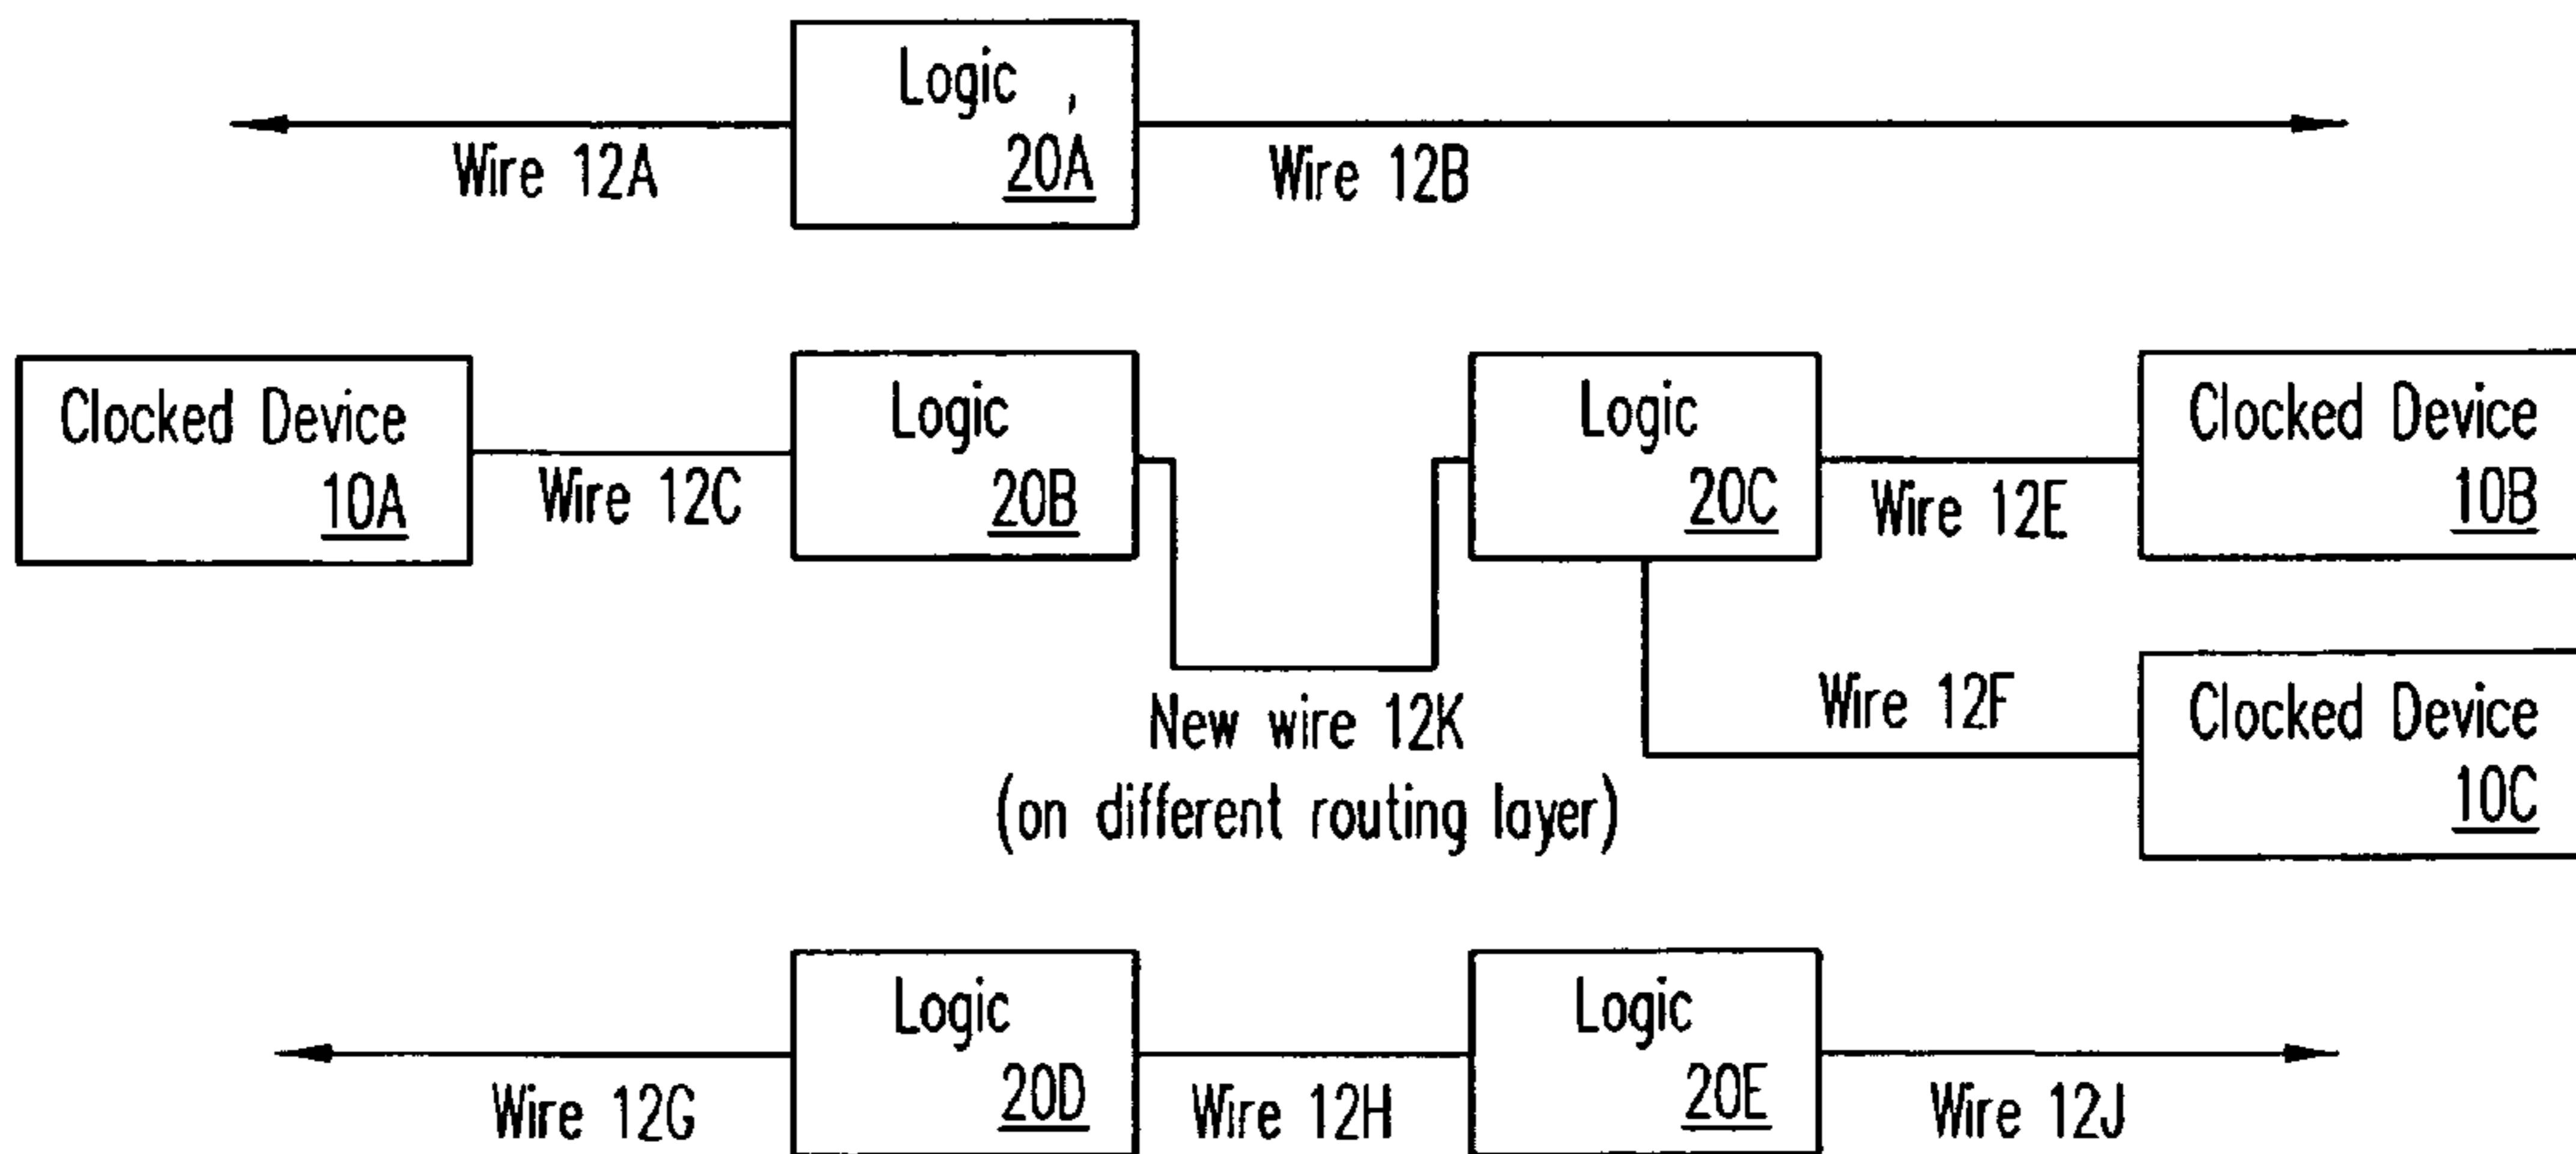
Logic ,
20A

Wire 12A

Wire 12B

Clocked Device
10A

Wire 12C

Logic
20B

Logic
20C

Wire 12E

Clocked Device
10B

New wire 12K
(on different routing layer)

Wire 12F

Clocked Device
10C

Logic
20D

Logic
20E

Wire 12G

Wire 12H

Wire 12J